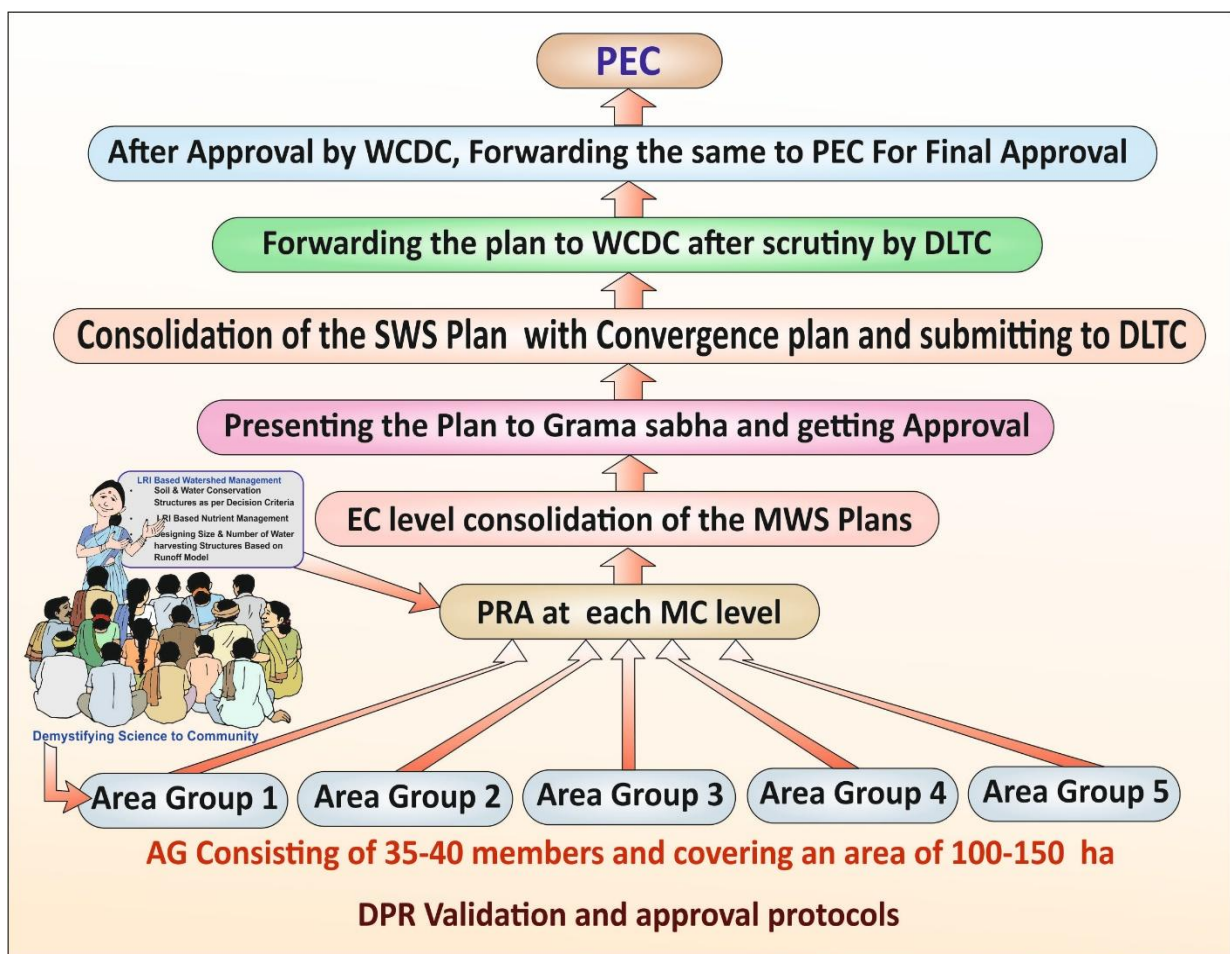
PEC

After Approval by WCDC, Forwarding the same to PEC For Final Approval

Forwarding the plan to WCDC after scrutiny by DLTC

Consolidation of the SWS Plan with Convergence plan and submitting to DLTC

Presenting the Plan to Grama sabha and getting Approval

EC level consolidation of the MWS Plans

LRI Based Watershed Management
• Soil & Water Conservation Structures as per Decision Criteria
• LRI Based Nutrient Management
• Designing Size & Number of Water harvesting Structures Based on Runoff Model

PRA at each MC level

Demystifying Science to Community

Area Group 1

Area Group 2

Area Group 3

Area Group 4

Area Group 5

AG Consisting of 35-40 members and covering an area of 100-150 ha

DPR Validation and approval protocols